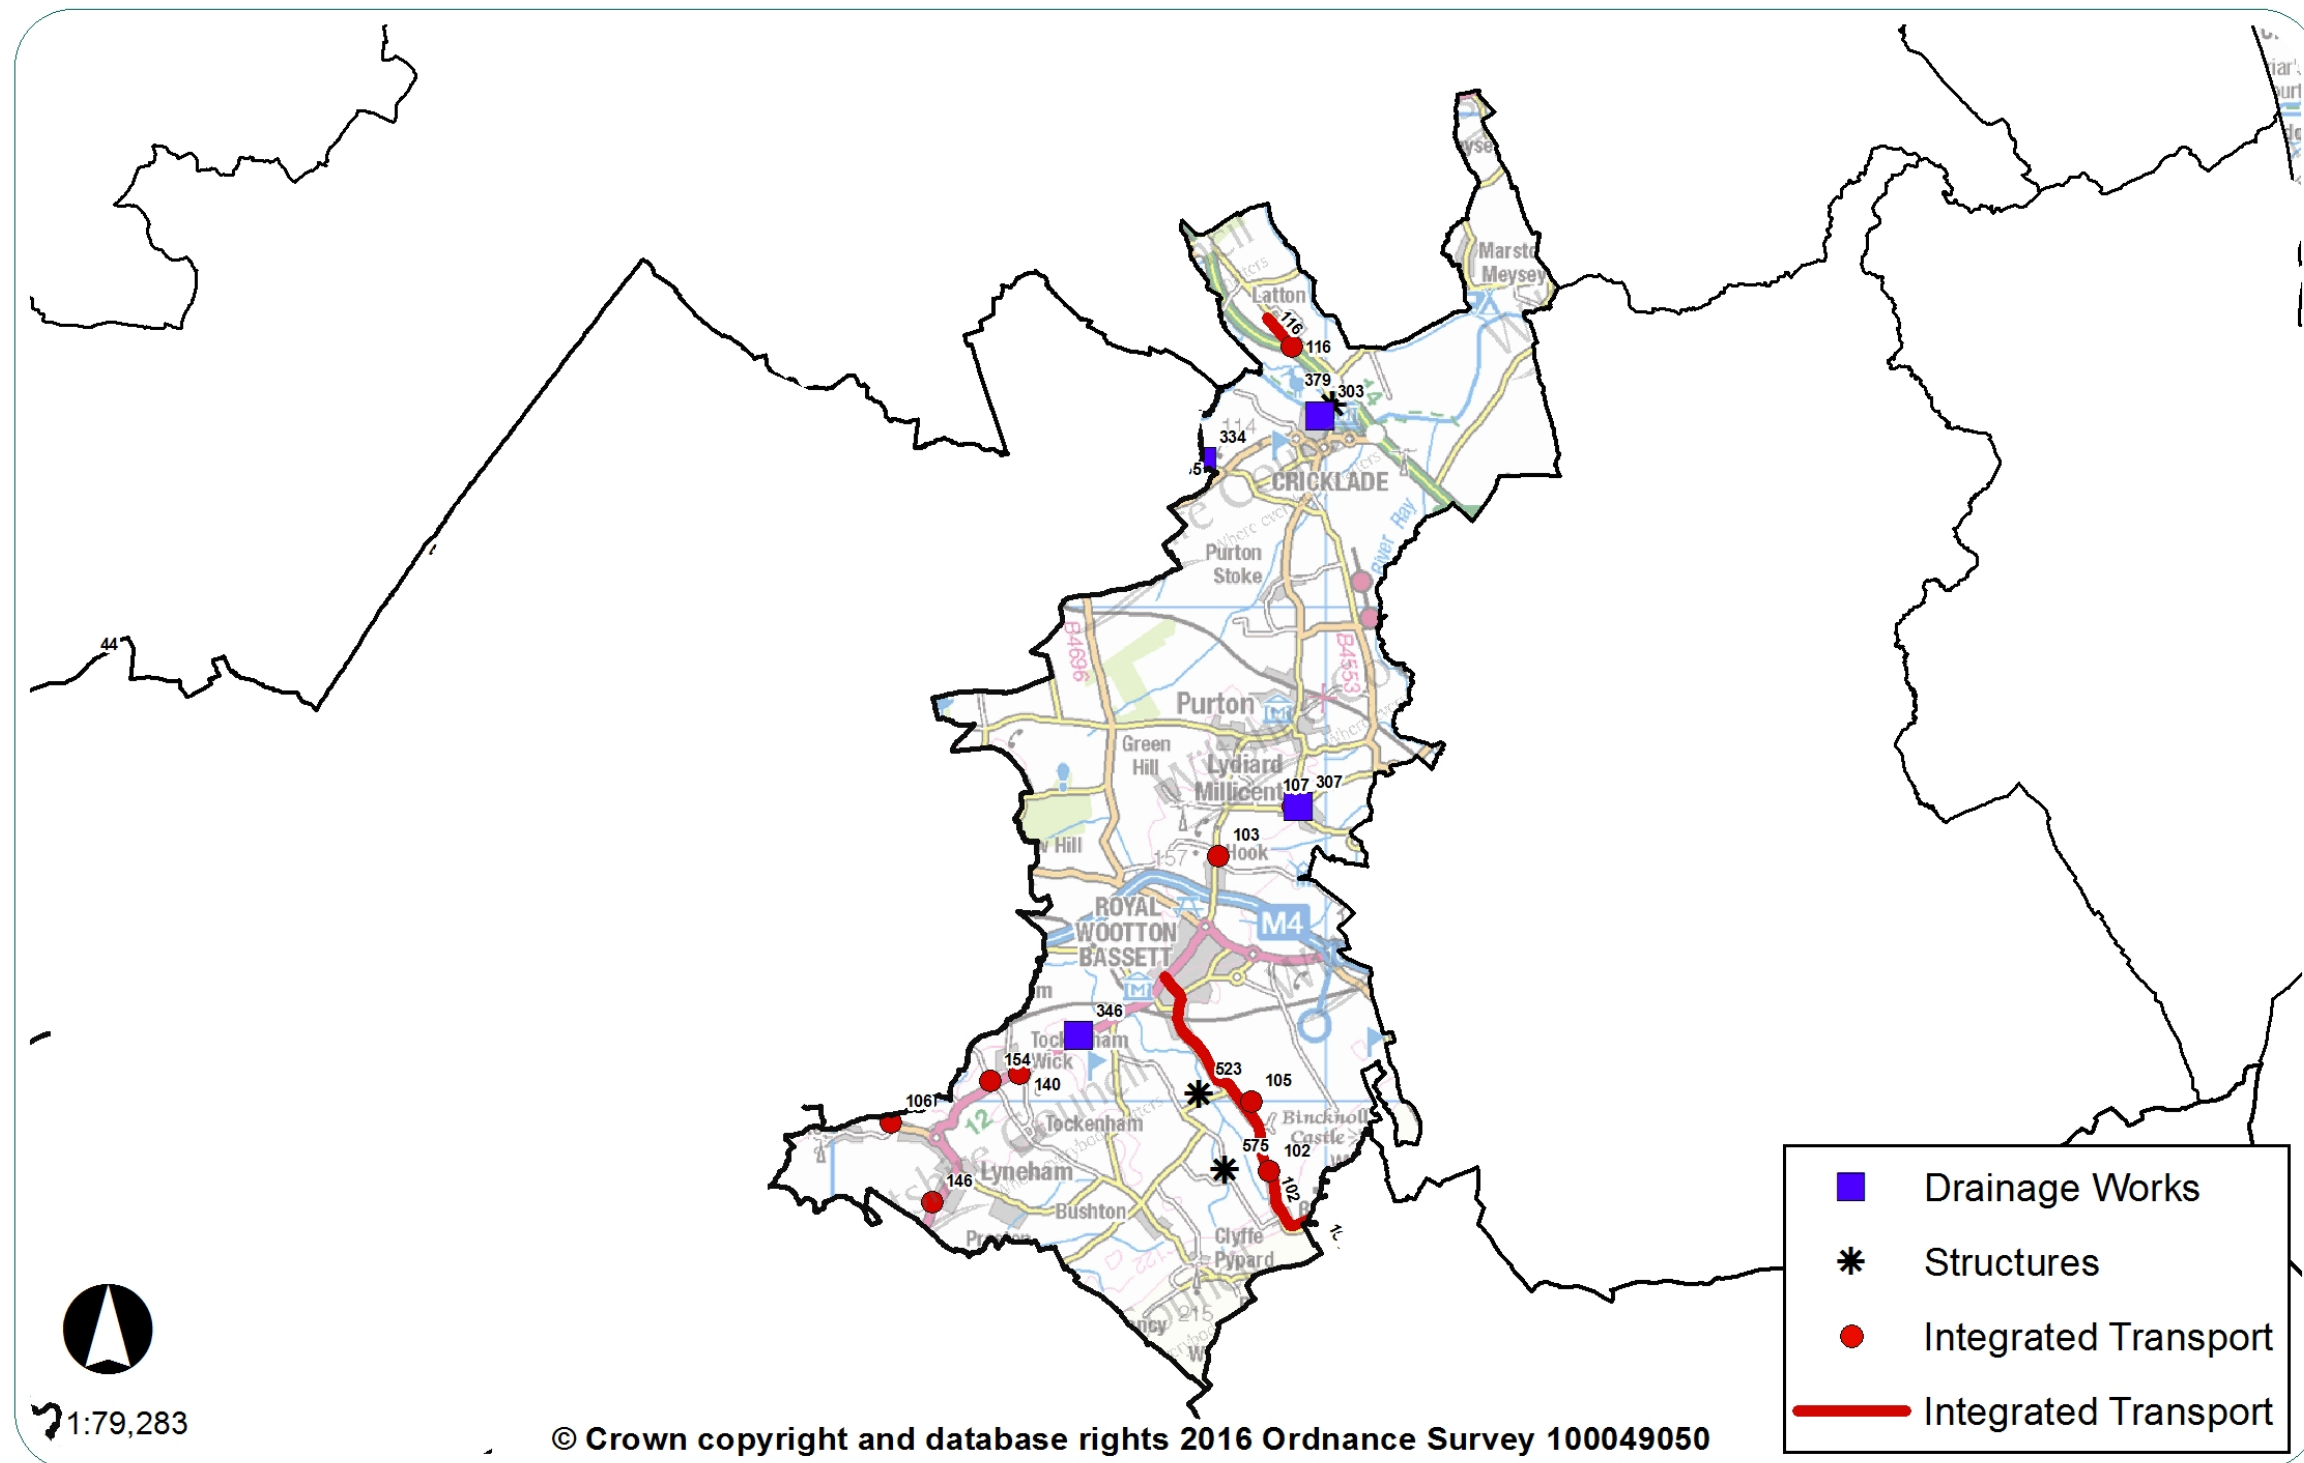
Marston Meysey
Latton
116
116
379
303
334
CRICKLADE
Purton Stoke
B4696
B4553
Purton
Green Hill
Lydiard Millicent
107
307
103
Hook
ROYAL WOOTTON BASSETT
M4
346
Tockenham
154
Wick
140
523
105
106
Tockenham
Binknoll Castle
575
102
102
146
Lyneham
Bushton
Clyffe Pypard
44
1:79,283
© Crown copyright and database rights 2016 Ordnance Survey 100049050

Drainage Works
Structures
Integrated Transport
Integrated Transport